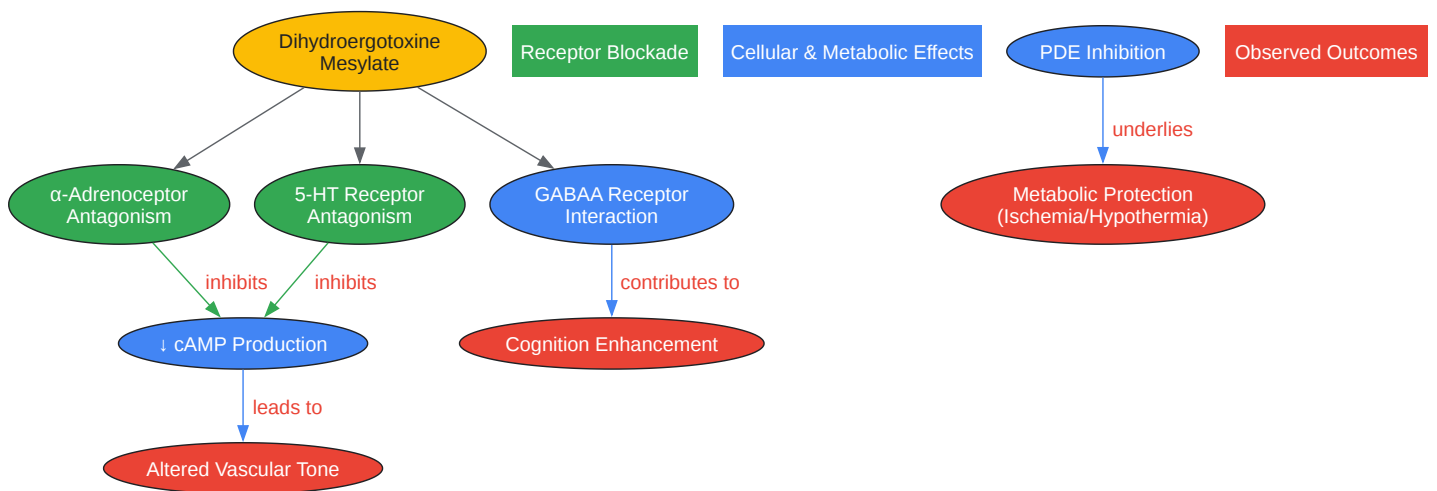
Dihydroergotoxine Mesylate

Receptor Blockade

Cellular & Metabolic Effects

PDE Inhibition

Observed Outcomes

underlies

Metabolic Protection (Ischemia/Hypothermia)

α-Adrenoceptor Antagonism

5-HT Receptor Antagonism

GABAA Receptor Interaction

inhibits

inhibits

contributes to

↓ cAMP Production

Cognition Enhancement

leads to

Altered Vascular Tone